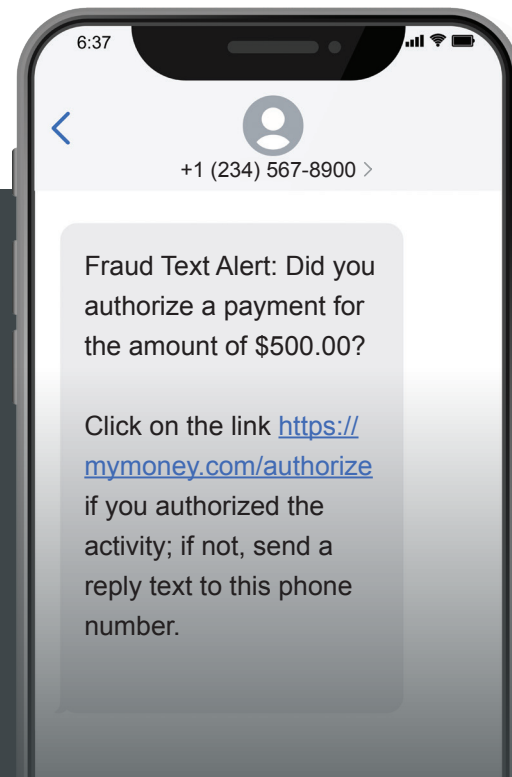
6:37

<

+1 (234) 567-8900 >

Fraud Text Alert: Did you authorize a payment for the amount of $500.00?

Click on the link https://mymoney.com/authorize if you authorized the activity; if not, send a reply text to this phone number.